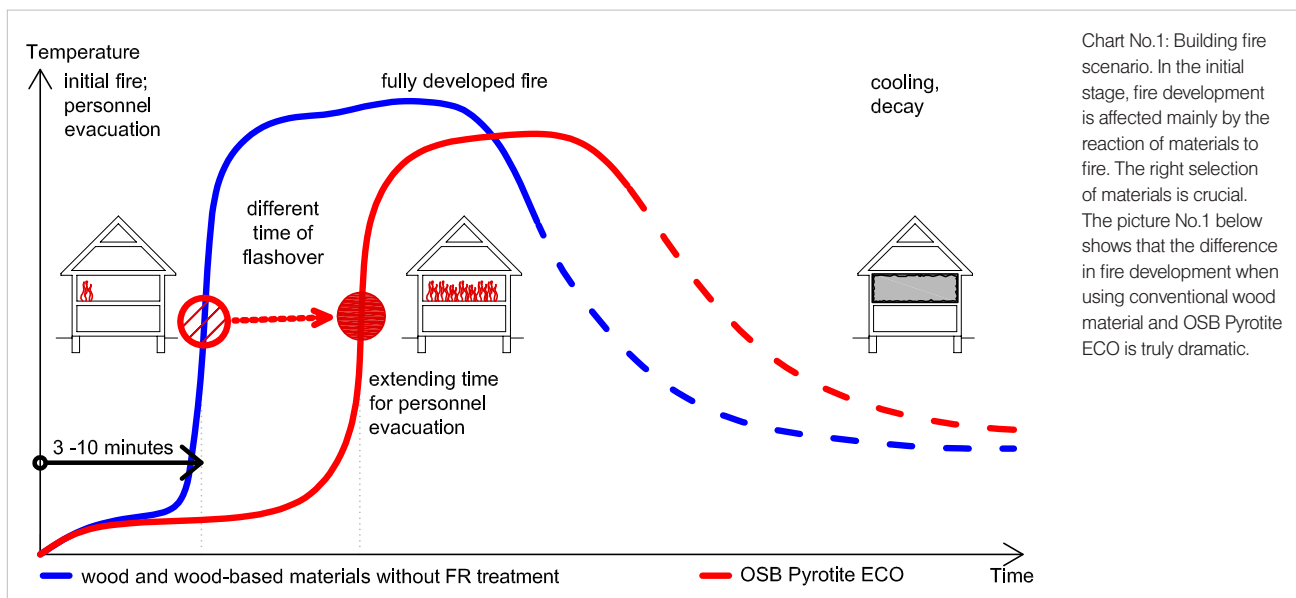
Temperature

initial fire; personnel evacuation

fully developed fire

cooling, decay

different time of flashover

extending time for personnel evacuation

3 -10 minutes

Time

wood and wood-based materials without FR treatment

OSB Pyrotite ECO

Chart No.1: Building fire scenario. In the initial stage, fire development is affected mainly by the reaction of materials to fire. The right selection of materials is crucial. The picture No.1 below shows that the difference in fire development when using conventional wood material and OSB Pyrotite ECO is truly dramatic.